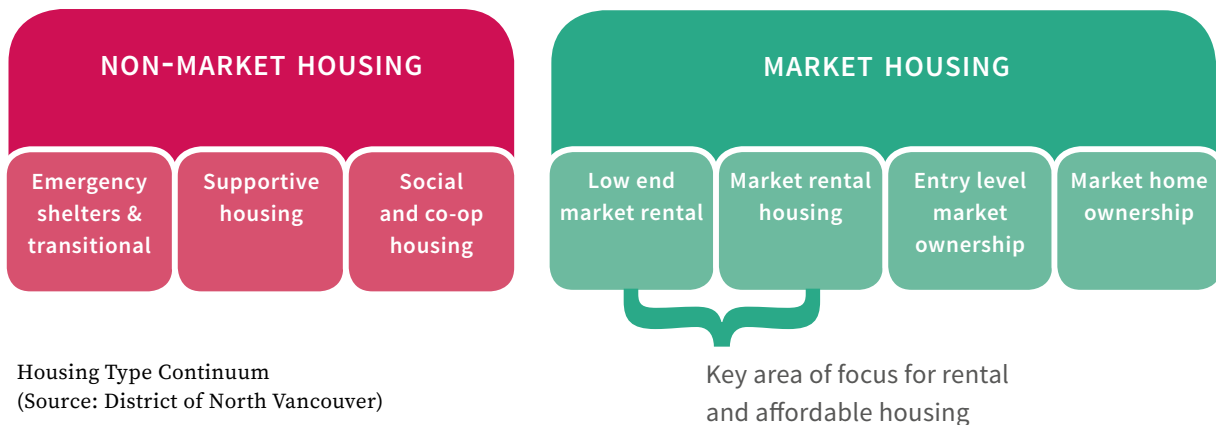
NON-MARKET HOUSING

Emergency shelters & transitional

Supportive housing

Social and co-op housing

MARKET HOUSING

Low end market rental

Market rental housing

Entry level market ownership

Market home ownership

Key area of focus for rental and affordable housing

Housing Type Continuum
(Source: District of North Vancouver)